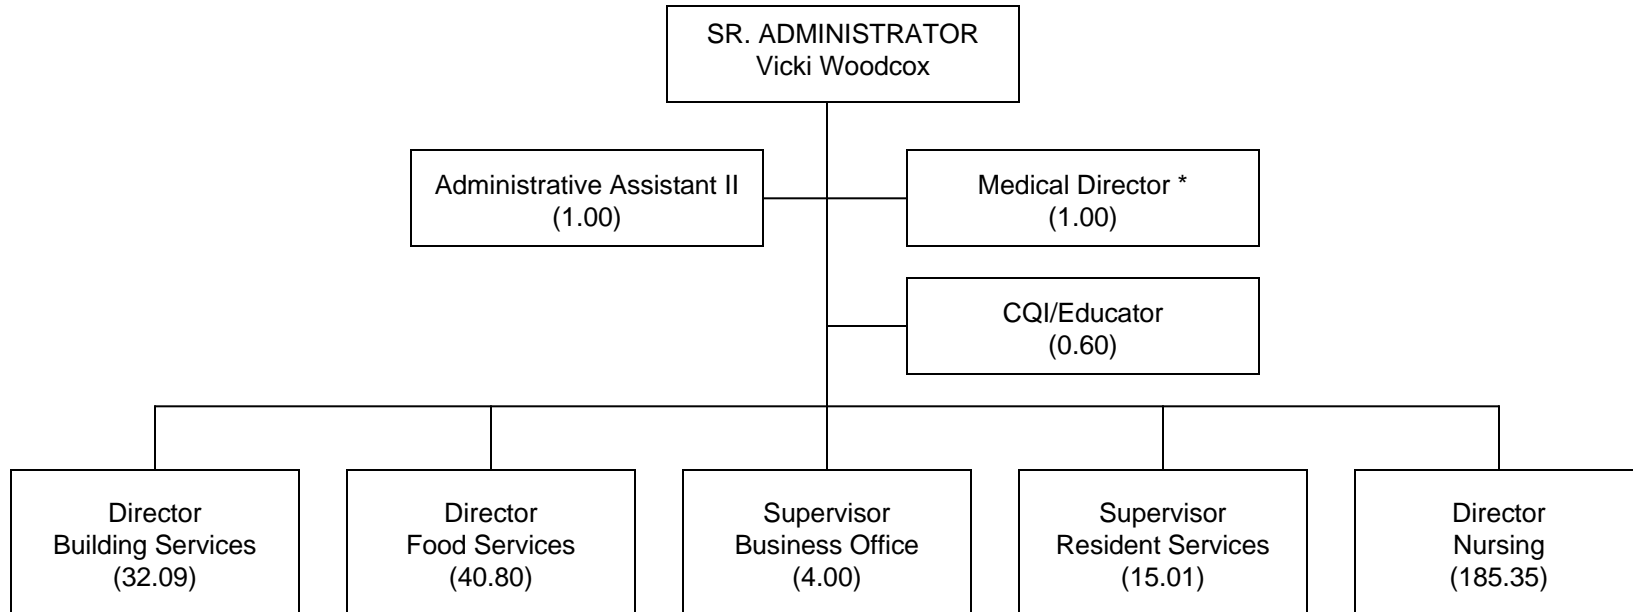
SR. ADMINISTRATOR
Vicki Woodcox

Administrative Assistant II
(1.00)

Medical Director *
(1.00)

CQI/Educator
(0.60)

Director
Building Services
(32.09)

Director
Food Services
(40.80)

Supervisor
Business Office
(4.00)

Supervisor
Resident Services
(15.01)

Director
Nursing
(185.35)